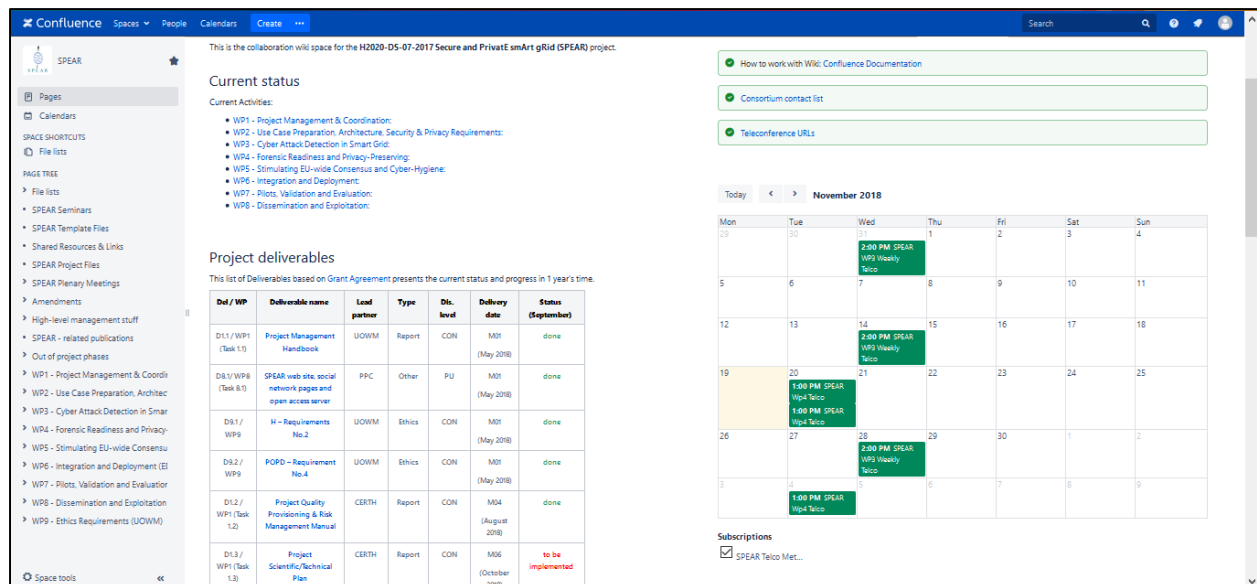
Confluence Spaces People Calendars Create ··· Search

SPEAR

Pages
Calendars

SPACE SHORTCUTS
File lists

PAGE TREE
File lists
SPEAR Seminars
SPEAR Template Files
Shared Resources & Links
SPEAR Project Files
SPEAR Plenary Meetings
Amendments
High-level management stuff
SPEAR - related publications
Out of project phases
WP1 - Project Management & Coordi
WP2 - Use Case Preparation, Architec
WP3 - Cyber Attack Detection in Smar
WP4 - Forensic Readiness and Privacy-
WP5 - Stimulating EU-wide Consensu
WP6 - Integration and Deployment (EI
WP7 - Pilots, Validation and Evaluatio
WP8 - Dissemination and Exploitation
WP9 - Ethics Requirements (UOWM)

Space tools

This is the collaboration wiki space for the H2020-DS-07-2017 Secure and PrivatE smArt gRid (SPEAR) project.

Current status

Current Activities:

• WP1 - Project Management & Coordination:
• WP2 - Use Case Preparation, Architecture, Security & Privacy Requirements:
• WP3 - Cyber Attack Detection in Smart Grid:
• WP4 - Forensic Readiness and Privacy-Preserving:
• WP5 - Stimulating EU-wide Consensus and Cyber-Hygiene:
• WP6 - Integration and Deployment:
• WP7 - Pilots, Validation and Evaluation:
• WP8 - Dissemination and Exploitation:

Project deliverables

This list of Deliverables based on Grant Agreement presents the current status and progress in 1 year's time.

| Del / WP | Deliverable name | Lead partner | Type | Dis. level | Delivery date | Status (September) |
|---|---|---|---|---|---|---|
| D1.1 / WP1 (Task 1.1) | Project Management Handbook | UOWM | Report | CON | M01 (May 2018) | done |
| D8.1/ WP8 (Task 8.1) | SPEAR web site, social network pages and open access server | PPC | Other | PU | M01 (May 2018) | done |
| D9.1 / WP9 | H – Requirements No.2 | UOWM | Ethics | CON | M01 (May 2018) | done |
| D9.2 / WP9 | POPD – Requirement No.4 | UOWM | Ethics | CON | M01 (May 2018) | done |
| D1.2 / WP1 (Task 1.2) | Project Quality Provisioning & Risk Management Manual | CERTH | Report | CON | M04 (August 2018) | done |
| D1.3 / WP1 (Task 1.3) | Project Scientific/Technical Plan | CERTH | Report | CON | M06 (October | to be implemented |

How to work with Wiki: Confluence Documentation
Consortium contact list
Teleconference URLs

Today < > November 2018

| Mon | Tue | Wed | Thu | Fri | Sat | Sun |
|---|---|---|---|---|---|---|
| 29 | 30 | 31 2:00 PM SPEAR WP9 Weekly Telco | 1 | 2 | 3 | 4 |
| 5 | 6 | 7 | 8 | 9 | 10 | 11 |
| 12 | 13 | 14 2:00 PM SPEAR WP9 Weekly Telco | 15 | 16 | 17 | 18 |
| 19 | 20 1:00 PM SPEAR Wp4 Telco 1:00 PM SPEAR Wp4 Telco | 21 | 22 | 23 | 24 | 25 |
| 26 | 27 | 28 2:00 PM SPEAR WP9 Weekly Telco | 29 | 30 | 1 | 2 |
| 3 | 4 1:00 PM SPEAR Wp4 Telco | 5 | 6 | 7 | 8 | 9 |

Subscriptions
SPEAR Telco Met...